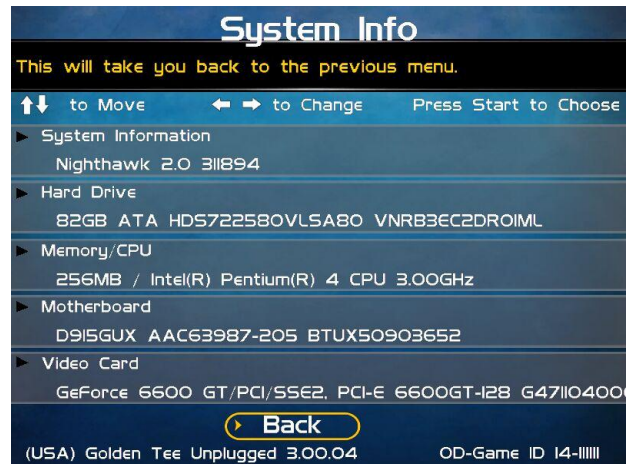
System Info

This will take you back to the previous menu.

↑↓ to Move ← → to Change Press Start to Choose

System Information

Nighthawk 2.0 311894

Hard Drive

82GB ATA HDS722580VLSA80 VNRB3EC2DR0IML

Memory/CPU

256MB / Intel(R) Pentium(R) 4 CPU 3.00GHz

Motherboard

D915GUX AAC63987-205 BTUX50903652

Video Card

GeForce 6600 GT/PCI/SSE2, PCI-E 6600GT-128 G4711040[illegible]

Back

(USA) Golden Tee Unplugged 3.00.04 OD-Game ID 14-11111